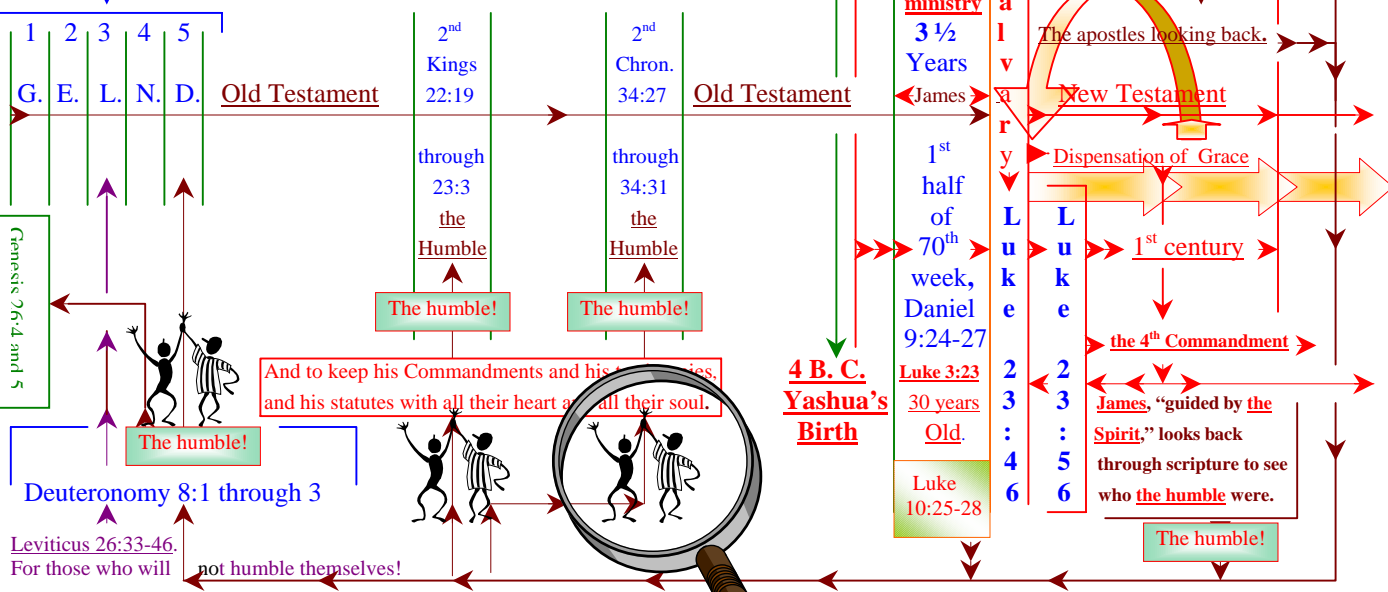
1 2 3 4 5
G. E. L. N. D.
Old Testament
2nd Kings 22:19 through 23:3 the Humble
2nd Chron. 34:27 through 34:31 the Humble
Old Testament
ministry 3 ½ Years James
1st half of 70th week, Daniel 9:24-27
Luke 3:23 30 years Old.
Luke 10:25-28
Calvary (partially visible: alvary)
Luke 23:46
Luke 23:56
The apostles looking back.
New Testament
Dispensation of Grace
1st century
the 4th Commandment
James, "guided by the Spirit," looks back through scripture to see who the humble were.
The humble!
Genesis 26:4 and 5
The humble!
The humble!
The humble!
And to keep his Commandments and his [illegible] ies, and his statutes with all their heart a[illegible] all their soul.
4 B. C. Yashua's Birth
Deuteronomy 8:1 through 3
Leviticus 26:33-46.
For those who will not humble themselves!